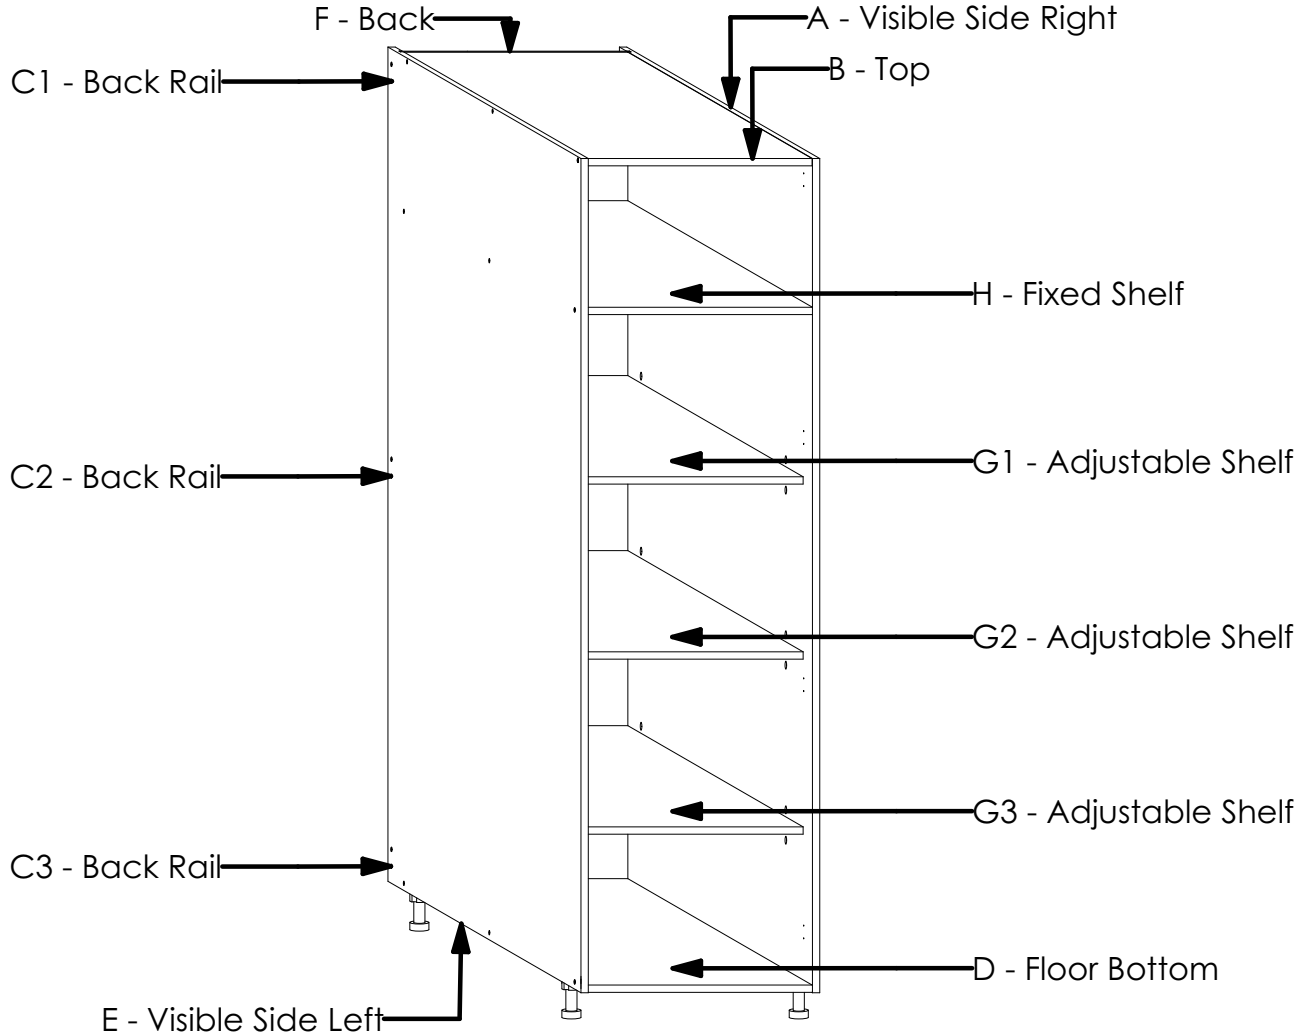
F - Back

A - Visible Side Right

C1 - Back Rail

B - Top

H - Fixed Shelf

C2 - Back Rail

G1 - Adjustable Shelf

G2 - Adjustable Shelf

G3 - Adjustable Shelf

C3 - Back Rail

D - Floor Bottom

E - Visible Side Left